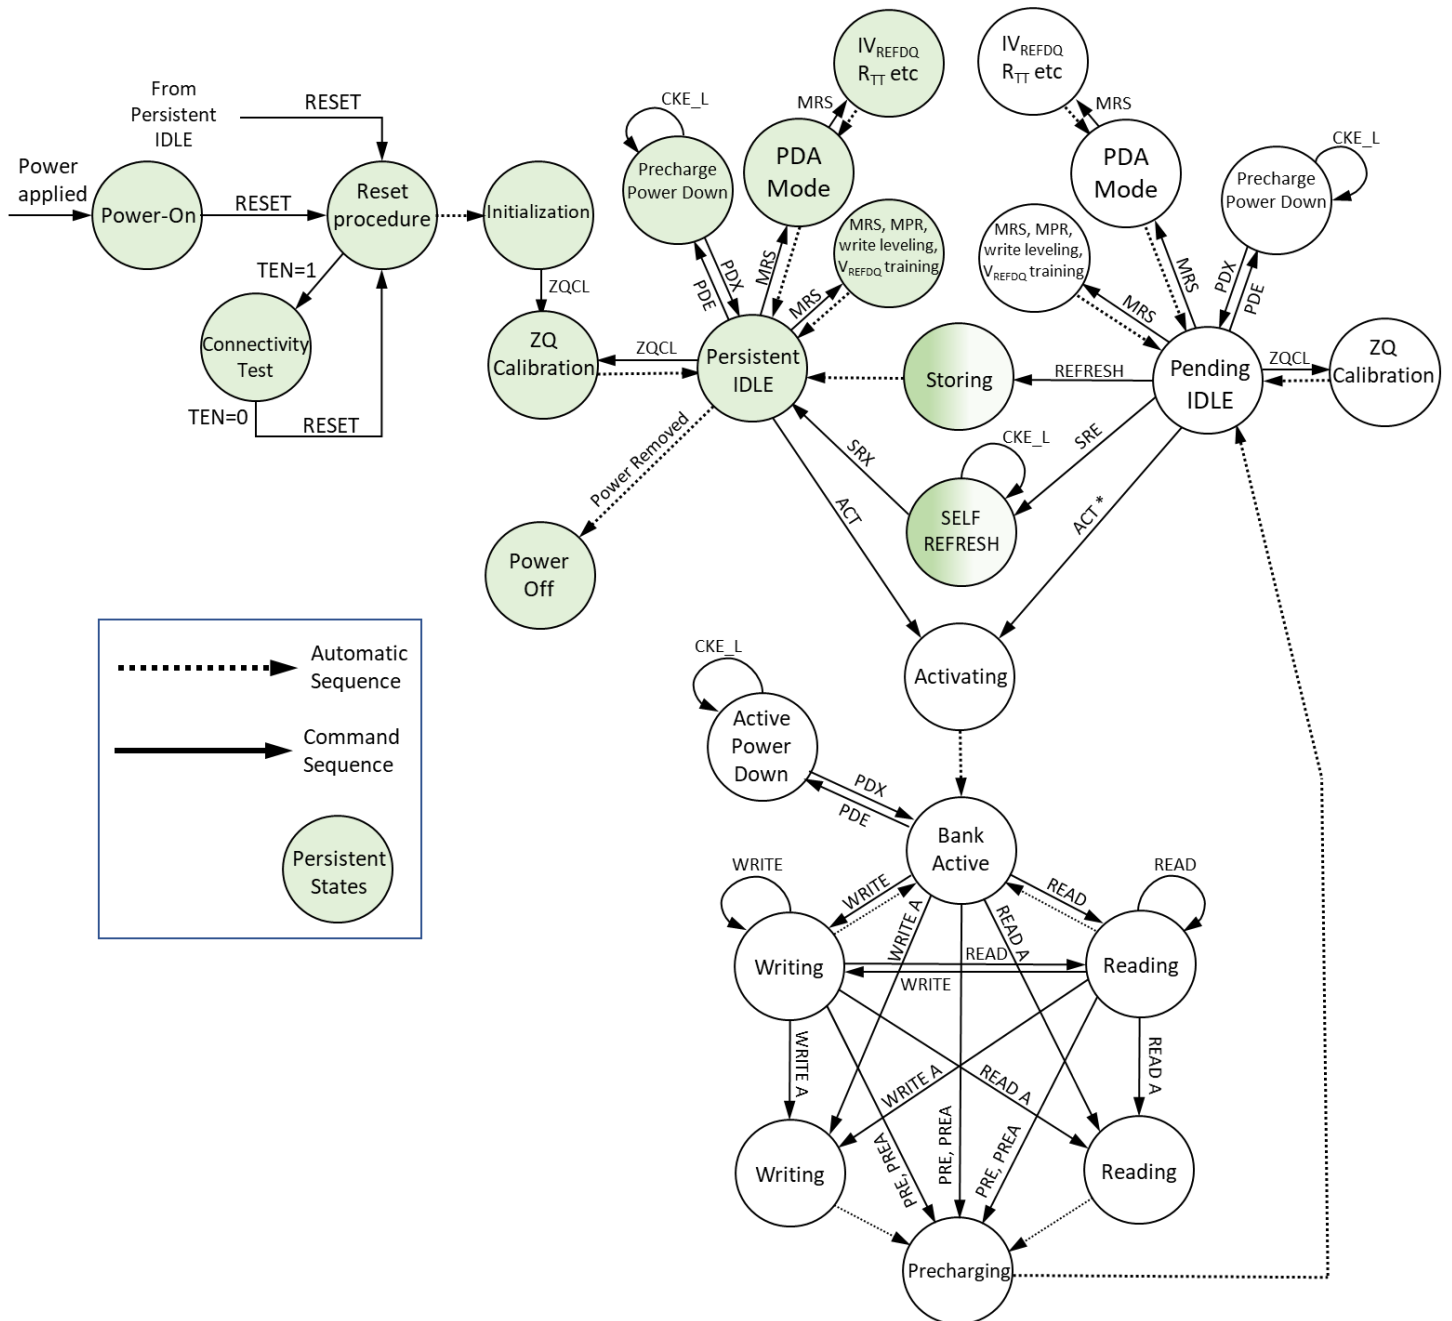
From Persistent IDLE

RESET

Power applied

Power-On

RESET

Reset procedure

Initialization

TEN=1

Connectivity Test

TEN=0

RESET

ZQCL

ZQ Calibration

ZQCL

CKE_L

Precharge Power Down

PDE

PDX

$IV_{REFDQ}$ $R_{TT}$ etc

MRS

PDA Mode

MRS

MRS

MRS, MPR, write leveling, $V_{REFDQ}$ training

Persistent IDLE

Power Removed

Power Off

Storing

REFRESH

SRX

CKE_L

SELF REFRESH

SRE

ACT

ACT *

$IV_{REFDQ}$ $R_{TT}$ etc

MRS

PDA Mode

MRS

CKE_L

Precharge Power Down

PDX

PDE

MRS, MPR, write leveling, $V_{REFDQ}$ training

MRS

Pending IDLE

ZQCL

ZQ Calibration

Automatic Sequence

Command Sequence

Persistent States

Activating

CKE_L

Active Power Down

PDX

PDE

Bank Active

WRITE

WRITE

READ

READ

Writing

WRITE A

READ A

READ

Reading

WRITE

WRITE A

WRITE A

READ A

READ A

PRE, PREA

PRE, PREA

PRE, PREA

Writing

Reading

Precharging